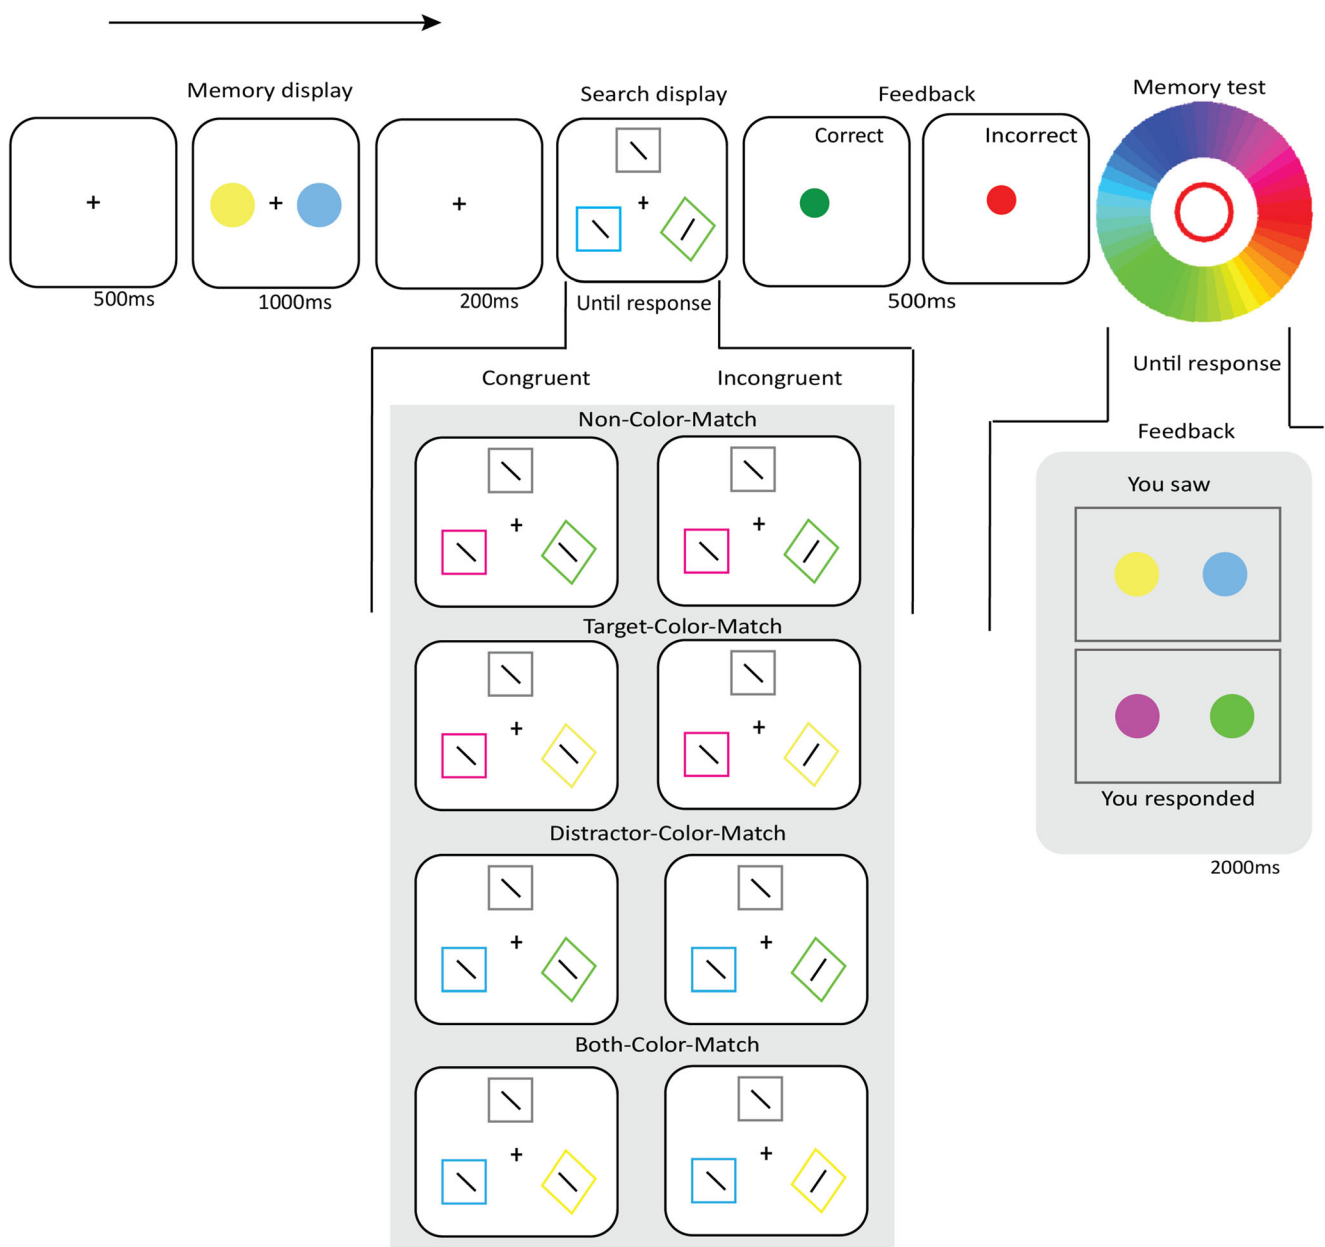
Memory display

Search display

Feedback

Memory test

+

+

+

+

Correct

Incorrect

500ms

1000ms

200ms

Until response

500ms

Until response

Congruent

Incongruent

Non-Color-Match

+

+

Target-Color-Match

+

+

Distractor-Color-Match

+

+

Both-Color-Match

+

+

Feedback

You saw

You responded

2000ms